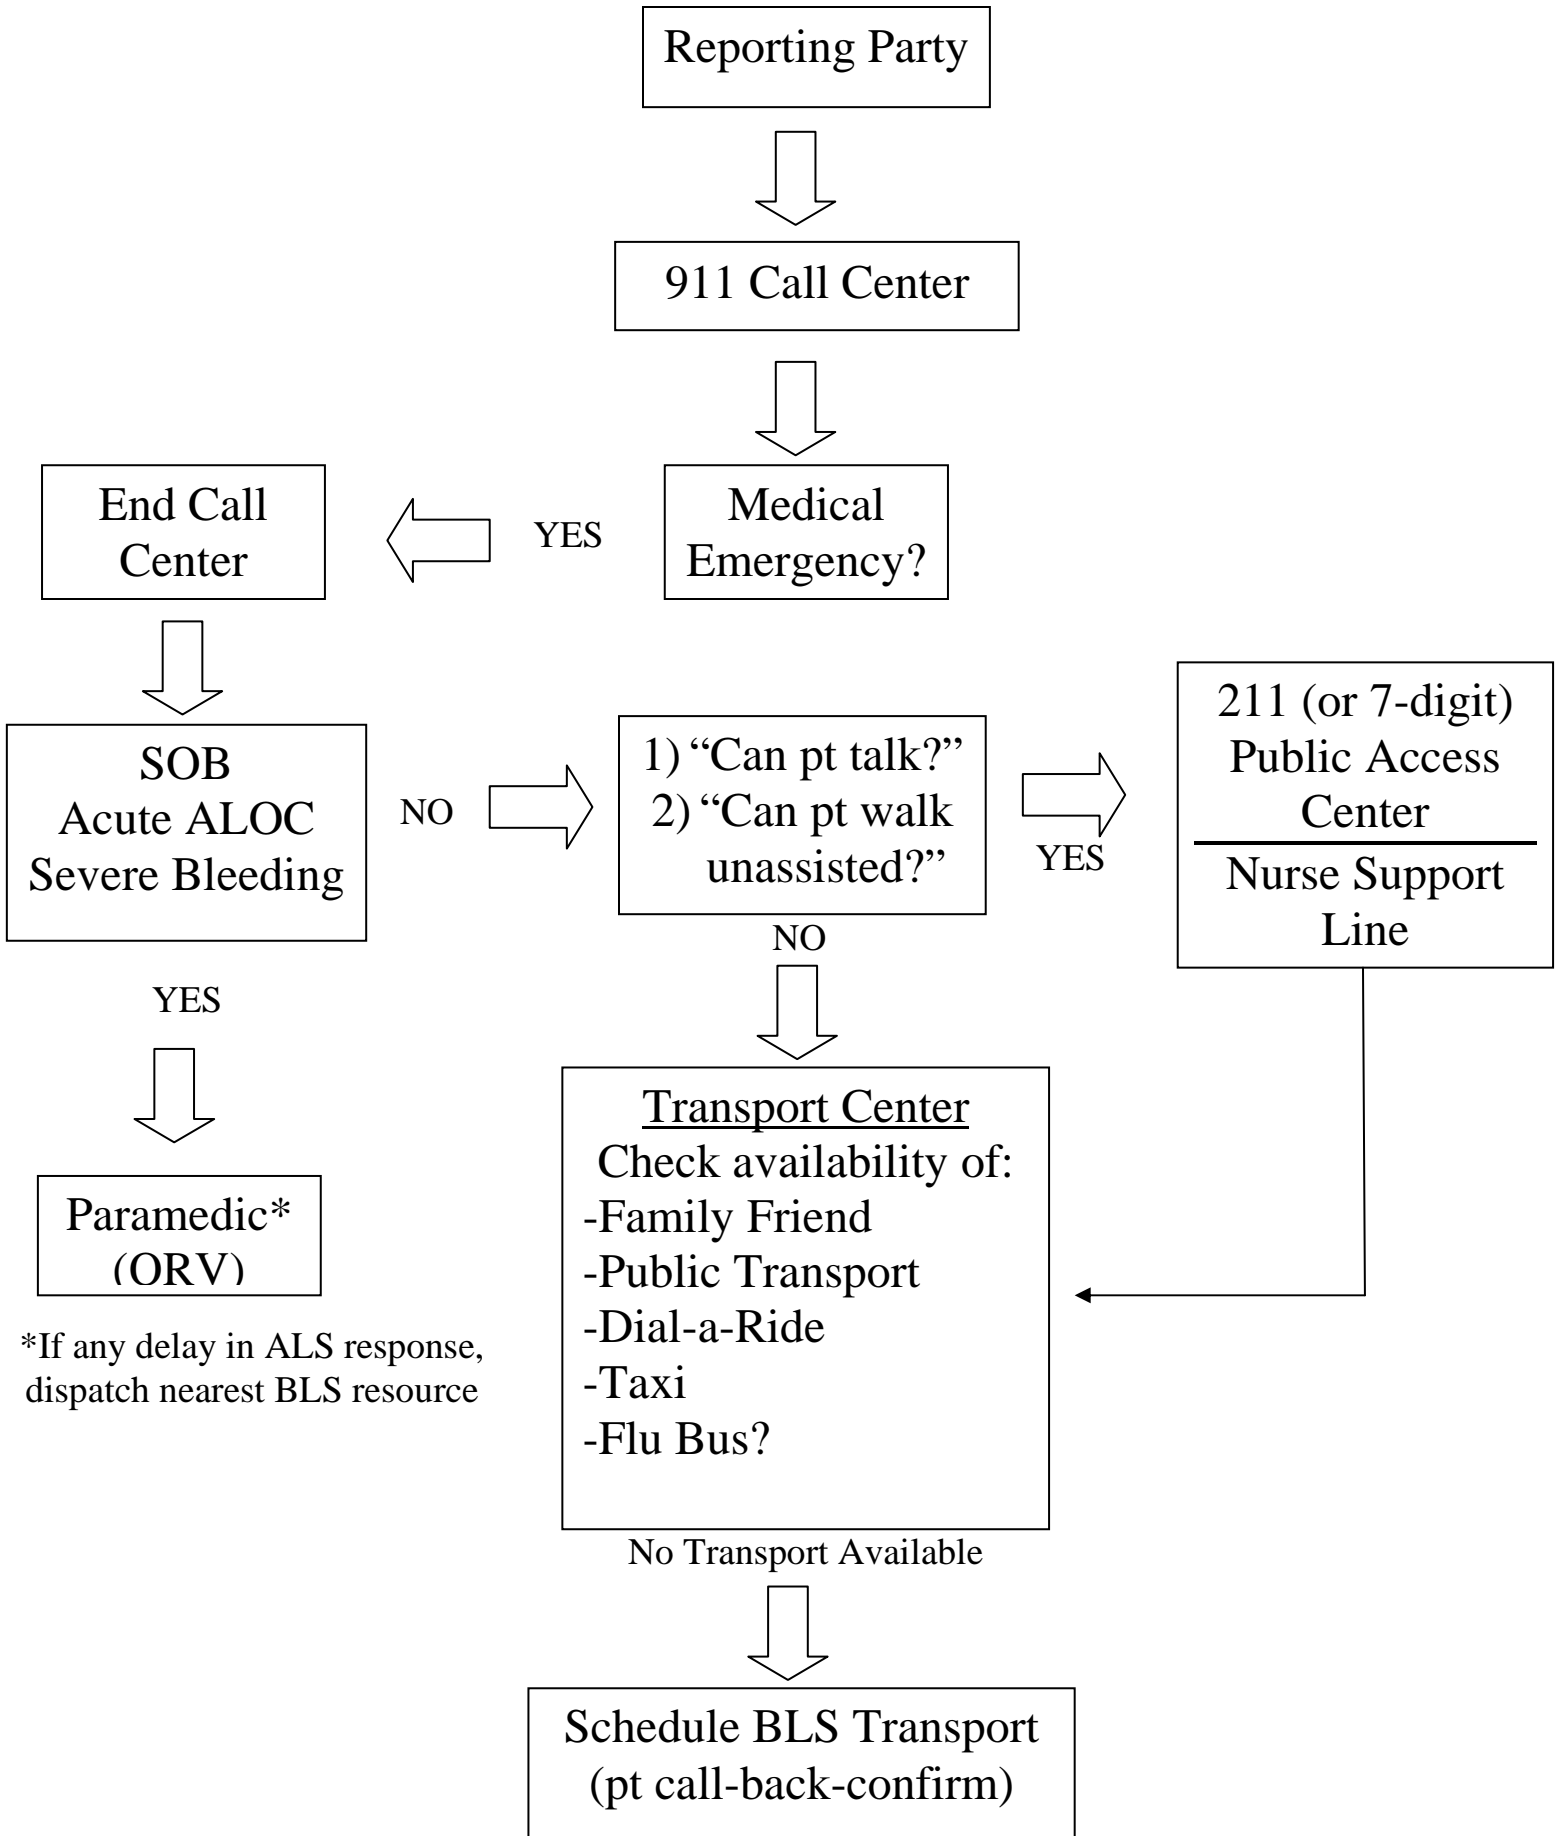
Reporting Party

911 Call Center

Medical Emergency?

YES

End Call Center

SOB
Acute ALOC
Severe Bleeding

NO

1) "Can pt talk?"
2) "Can pt walk unassisted?"

YES

211 (or 7-digit) Public Access Center

Nurse Support Line

NO

YES

Paramedic*
(ORV)

*If any delay in ALS response, dispatch nearest BLS resource

Transport Center
Check availability of:
-Family Friend
-Public Transport
-Dial-a-Ride
-Taxi
-Flu Bus?

No Transport Available

Schedule BLS Transport
(pt call-back-confirm)